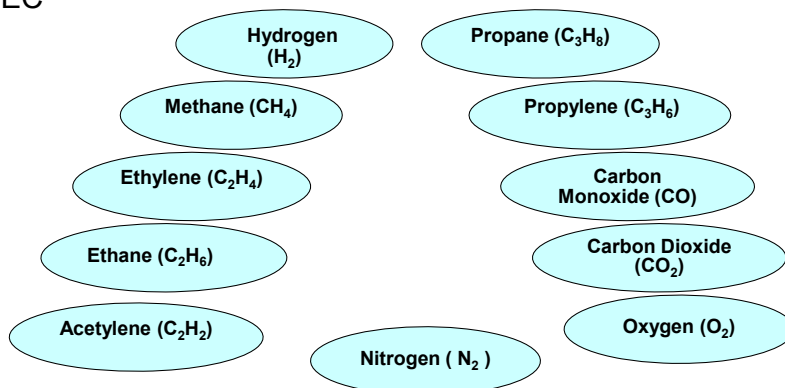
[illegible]

Hydrogen ($H_2$)

Propane ($C_3H_8$)

Methane ($CH_4$)

Propylene ($C_3H_6$)

Ethylene ($C_2H_4$)

Carbon Monoxide (CO)

Ethane ($C_2H_6$)

Carbon Dioxide ($CO_2$)

Acetylene ($C_2H_2$)

Oxygen ($O_2$)

Nitrogen ( $N_2$ )